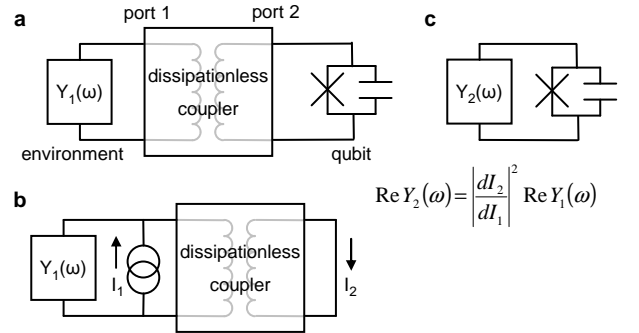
a

port 1

port 2

$Y_1(\omega)$

dissipationless coupler

environment

qubit

c

$Y_2(\omega)$

$\operatorname{Re} Y_2(\omega) = \left|\frac{dI_2}{dI_1}\right|^2 \operatorname{Re} Y_1(\omega)$

b

$Y_1(\omega)$

$I_1$

dissipationless coupler

$I_2$